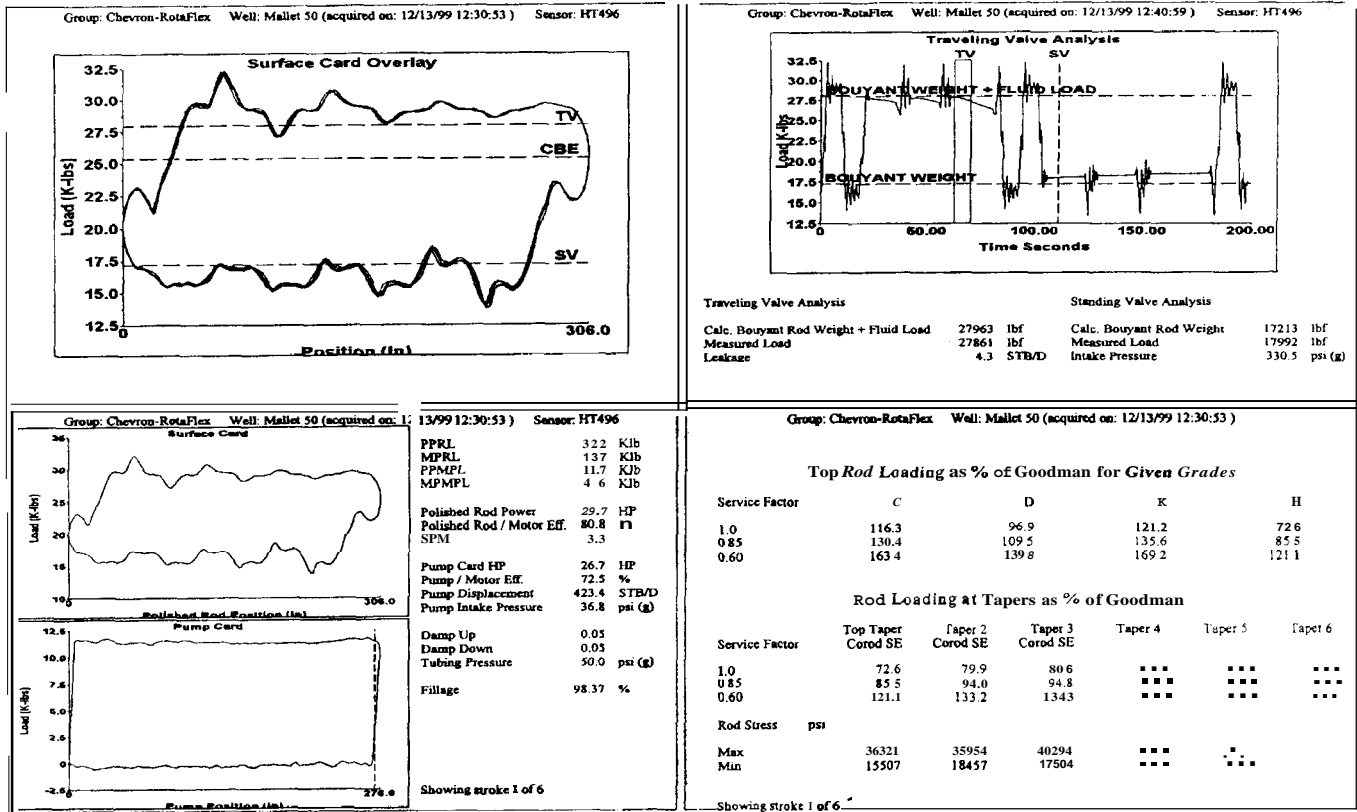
Group: Chevron-RotaFlex Well: Mallet 50 (acquired on: 12/13/99 12:30:53 ) Sensor: HT496

Surface Card Overlay

32.5
30.0
27.5
25.0
22.5
20.0
17.5
15.0
12.5
0
306.0
Load (K-lbs)
TV
CBE
SV
Position (in)

Group: Chevron-RotaFlex Well: Mallet 50 (acquired on: 12/13/99 12:40:59 ) Sensor: HT496

Traveling Valve Analysis

TV
SV
BOUYANT WEIGHT + FLUID LOAD
BOUYANT WEIGHT
32.5
30.0
27.5
25.0
20.0
17.5
15.0
12.5
0
50.00
100.00
150.00
200.00
Load (K-lbs)
Time Seconds

Traveling Valve Analysis

Calc. Bouyant Rod Weight + Fluid Load 27963 lbf
Measured Load 27861 lbf
Leakage 4.3 STB/D

Standing Valve Analysis

Calc. Bouyant Rod Weight 17213 lbf
Measured Load 17992 lbf
Intake Pressure 330.5 psi (g)

Group: Chevron-RotaFlex Well: Mallet 50 (acquired on: 12/13/99 12:30:53 ) Sensor: HT496

Surface Card
35
30
25
20
15
10
0
306.0
Load (K-lbs)
Polished Rod Position (in)

Pump Card
12.5
10.0
7.5
5.0
2.5
0
-2.5
0
276.0
Load (K-lbs)
Pump Position (in)

PPRL 32.2 Klb
MPRL 13.7 Klb
PPMPL 11.7 Klb
MPMPL 4 6 Klb

Polished Rod Power 29.7 HP
Polished Rod / Motor Eff. 80.8 n
SPM 3.3

Pump Card HP 26.7 HP
Pump / Motor Eff. 72.5 %
Pump Displacement 423.4 STB/D
Pump Intake Pressure 36.8 psi (g)

Damp Up 0.05
Damp Down 0.05
Tubing Pressure 50.0 psi (g)

Fillage 98.37 %

Showing stroke 1 of 6

Group: Chevron-RotaFlex Well: Mallet 50 (acquired on: 12/13/99 12:30:53 )

Top Rod Loading as % of Goodman for Given Grades

| Service Factor | C | D | K | H |
|---|---|---|---|---|
| 1.0 | 116.3 | 96.9 | 121.2 | 72 6 |
| 0 85 | 130.4 | 109 5 | 135.6 | 85 5 |
| 0.60 | 163 4 | 139 8 | 169 2 | 121 1 |

Rod Loading at Tapers as % of Goodman

| Service Factor | Top Taper Corod SE | Taper 2 Corod SE | Taper 3 Corod SE | Taper 4 | Taper 5 | Taper 6 |
|---|---|---|---|---|---|---|
| 1.0 | 72.6 | 79.9 | 80 6 | ... | ... | ... |
| 0 85 | 85 5 | 94.0 | 94.8 | ... | ... | ... |
| 0.60 | 121.1 | 133.2 | 1343 | ... | ... | ... |

Rod Stress psi

| | | | | | |
|---|---|---|---|---|---|
| Max | 36321 | 35954 | 40294 | ... | ... |
| Min | 15507 | 18457 | 17504 | ... | ... |

Showing stroke 1 of 6